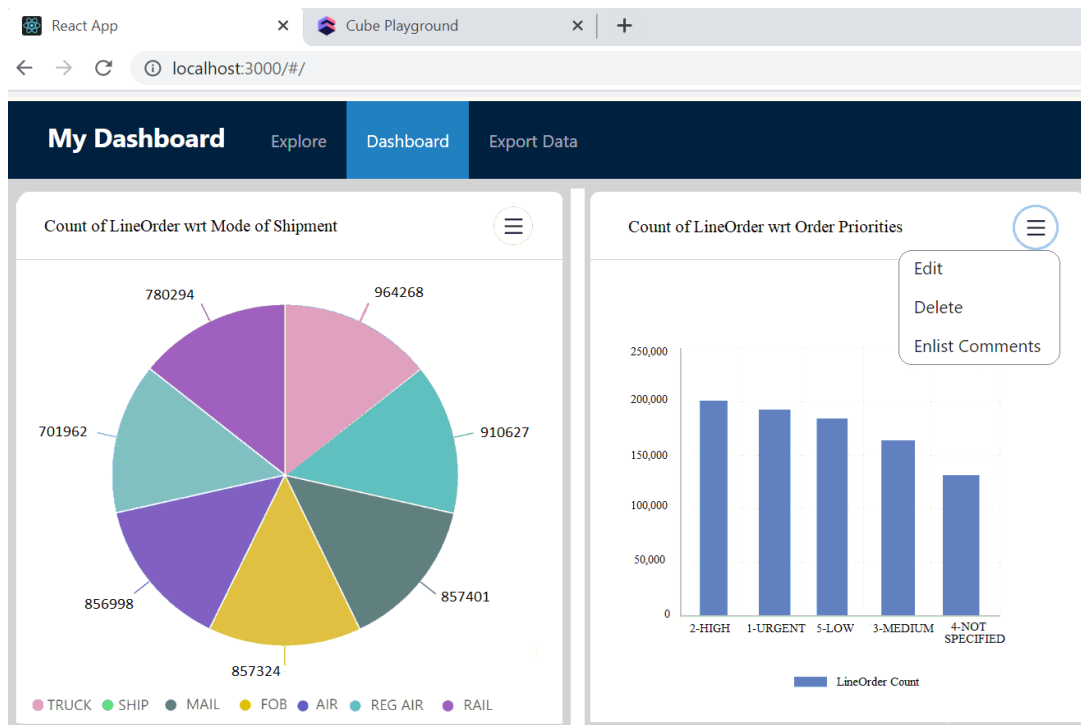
React App
Cube Playground
localhost:3000/#/

My Dashboard
Explore
Dashboard
Export Data

Count of LineOrder wrt Mode of Shipment

780294
964268
701962
910627
856998
857401
857324

TRUCK SHIP MAIL FOB AIR REG AIR RAIL

Count of LineOrder wrt Order Priorities

Edit
Delete
Enlist Comments

250,000
200,000
150,000
100,000
50,000
0

2-HIGH
1-URGENT
5-LOW
3-MEDIUM
4-NOT SPECIFIED

LineOrder Count